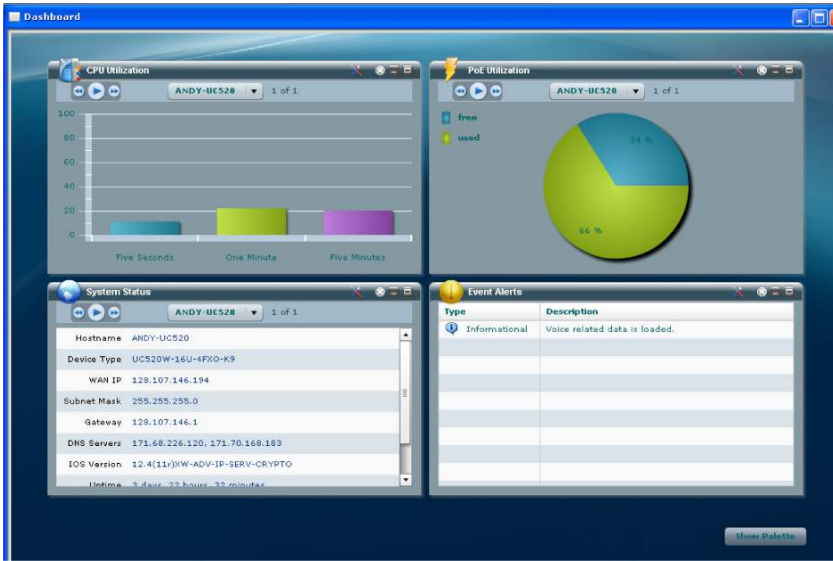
Dashboard

CPU Utilization

ANDY-UC520 1 of 1

100
80
60
40
20
0

Five Seconds One Minute Five Minutes

PoE Utilization

ANDY-UC520 1 of 1

free
used

34 %
66 %

System Status

ANDY-UC520 1 of 1

| | |
|---|---|
| Hostname | ANDY-UC520 |
| Device Type | UC520W-16U-4FXO-K9 |
| WAN IP | 128.107.146.194 |
| Subnet Mask | 255.255.255.0 |
| Gateway | 128.107.146.1 |
| DNS Servers | 171.68.226.120, 171.70.168.183 |
| IOS Version | 12.4(11r)XW-ADV-IP-SERV-CRYPTO |
| Uptime | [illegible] |

Event Alerts

| Type | Description |
|---|---|
| Informational | Voice related data is loaded. |

Show Palette